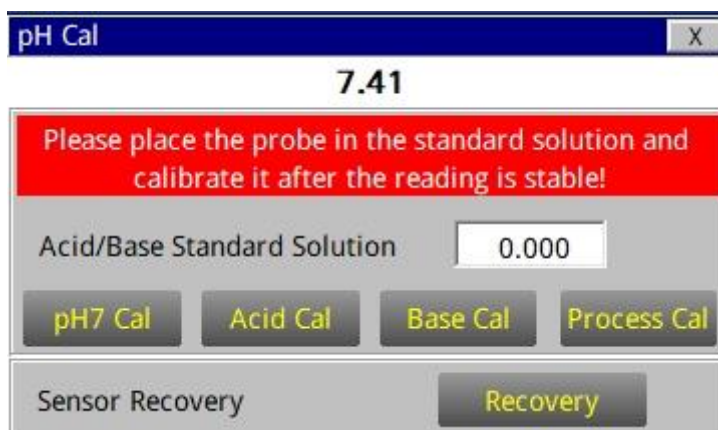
pH Cal
X
7.41
Please place the probe in the standard solution and calibrate it after the reading is stable!
Acid/Base Standard Solution
0.000
pH7 Cal
Acid Cal
Base Cal
Process Cal
Sensor Recovery
Recovery